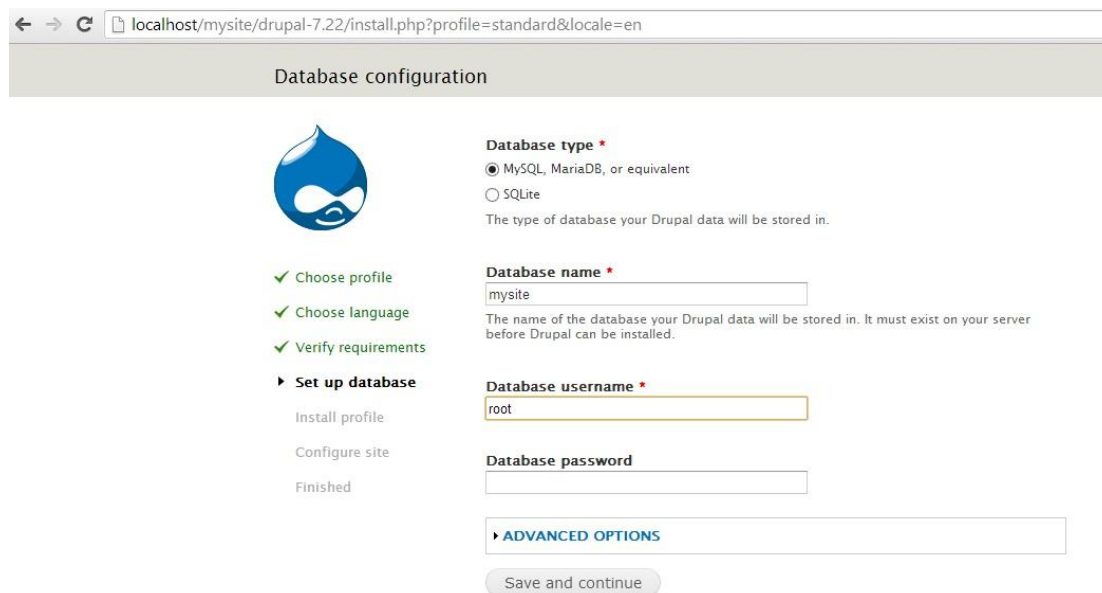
localhost/mysite/drupal-7.22/install.php?profile=standard&locale=en

Database configuration

Choose profile
Choose language
Verify requirements
Set up database
Install profile
Configure site
Finished

Database type *
MySQL, MariaDB, or equivalent
SQLite
The type of database your Drupal data will be stored in.

Database name *
mysite
The name of the database your Drupal data will be stored in. It must exist on your server before Drupal can be installed.

Database username *
root

Database password

ADVANCED OPTIONS

Save and continue